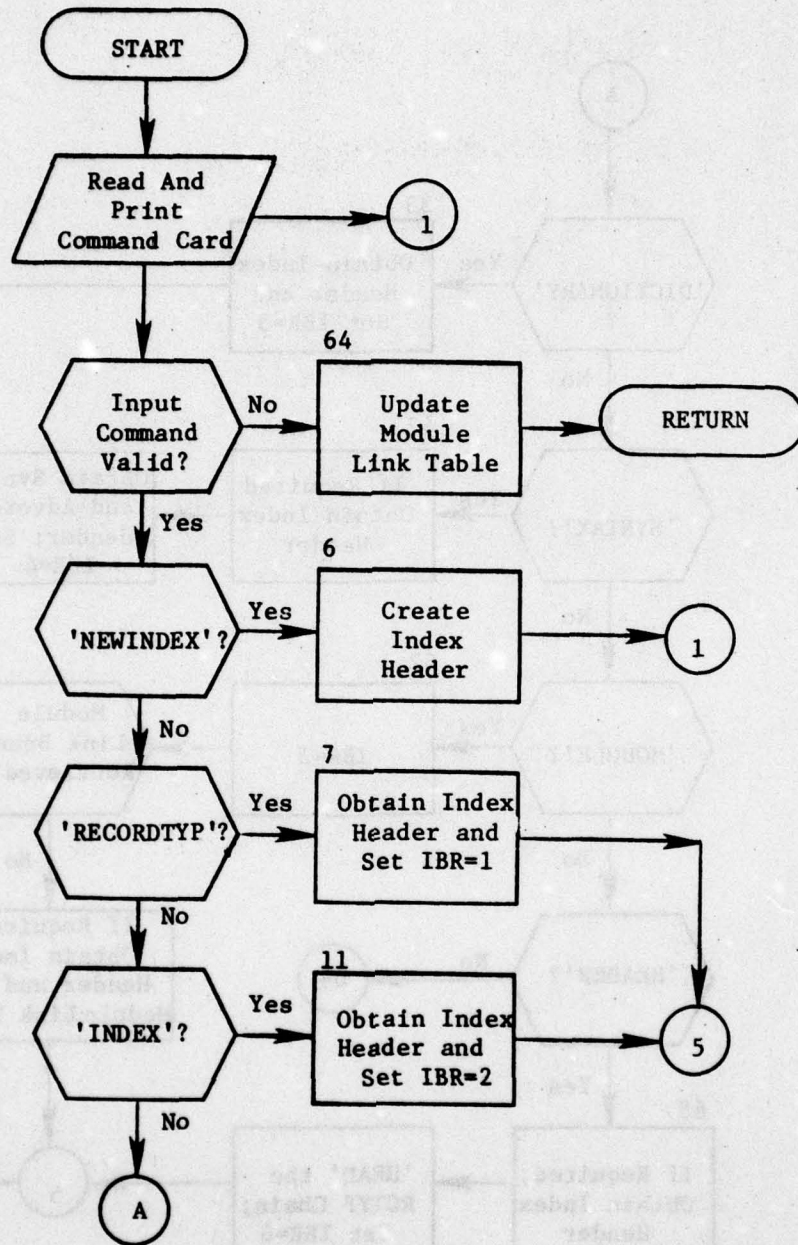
START

Read And Print Command Card

1

64

Input Command Valid?

No

Update Module Link Table

RETURN

Yes

6

'NEWINDEX'?

Yes

Create Index Header

1

No

7

'RECORDTYP'?

Yes

Obtain Index Header and Set IBR=1

No

11

'INDEX'?

Yes

Obtain Index Header and Set IBR=2

5

No

A